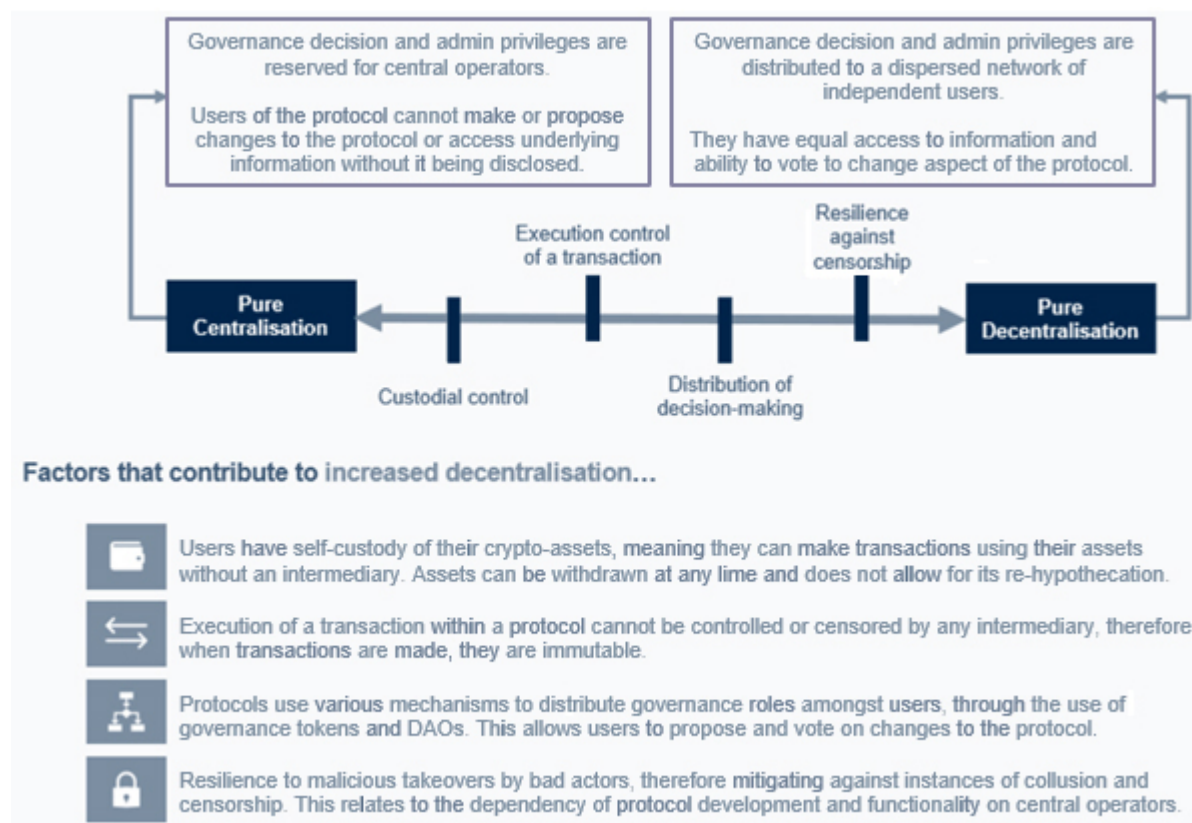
Governance decision and admin privileges are reserved for central operators.

Users of the protocol cannot make or propose changes to the protocol or access underlying information without it being disclosed.

Governance decision and admin privileges are distributed to a dispersed network of independent users.

They have equal access to information and ability to vote to change aspect of the protocol.

Resilience against censorship

Execution control of a transaction

Pure Centralisation

Pure Decentralisation

Custodial control

Distribution of decision-making

Factors that contribute to increased decentralisation…

Users have self-custody of their crypto-assets, meaning they can make transactions using their assets without an intermediary. Assets can be withdrawn at any lime and does not allow for its re-hypothecation.

Execution of a transaction within a protocol cannot be controlled or censored by any intermediary, therefore when transactions are made, they are immutable.

Protocols use various mechanisms to distribute governance roles amongst users, through the use of governance tokens and DAOs. This allows users to propose and vote on changes to the protocol.

Resilience to malicious takeovers by bad actors, therefore mitigating against instances of collusion and censorship. This relates to the dependency of protocol development and functionality on central operators.